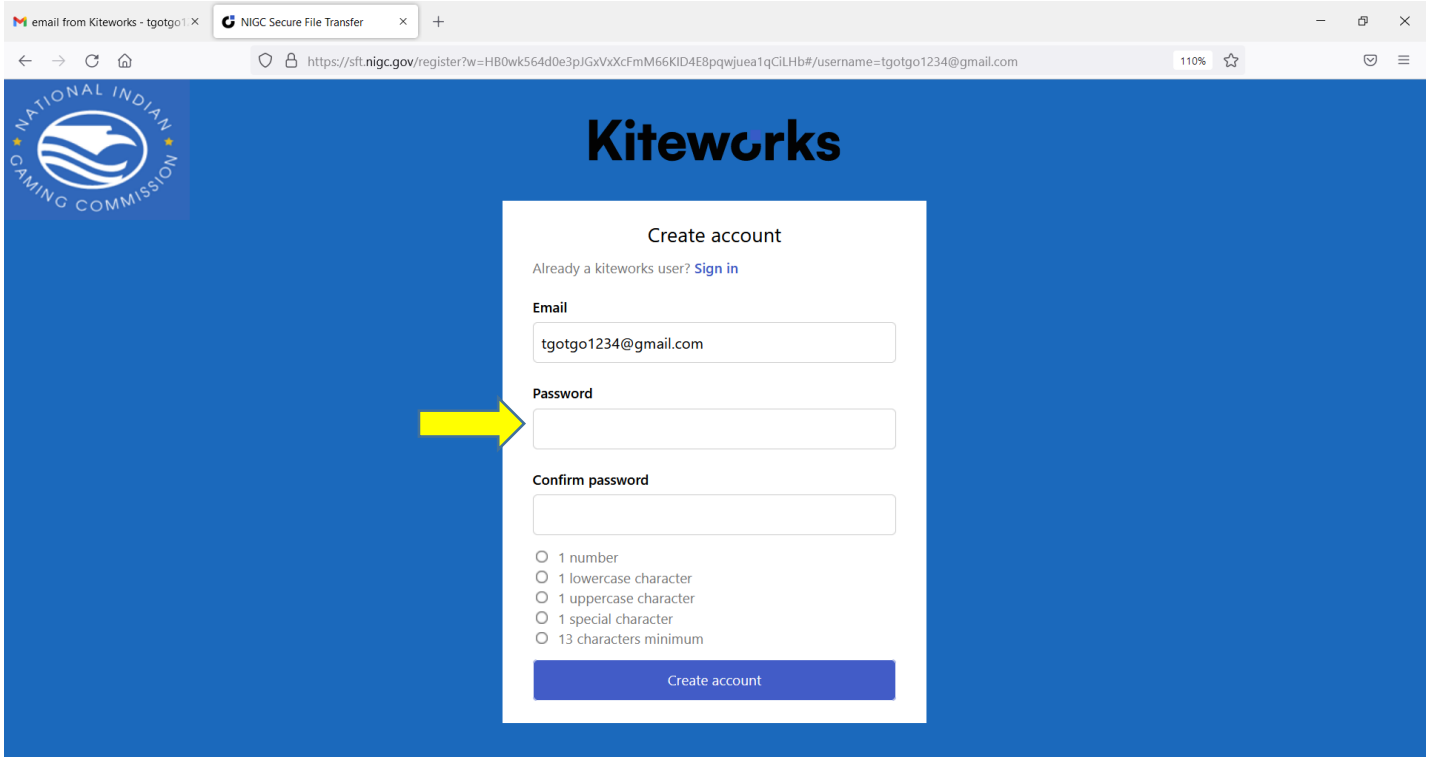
email from Kiteworks - tgotgo1 ×
NIGC Secure File Transfer ×
+

https://sft.nigc.gov/register?w=HB0wk564d0e3pJGxVxXcFmM66KlD4E8pqwjuea1qCiLHb#/username=tgotgo1234@gmail.com
110%

NATIONAL INDIAN GAMING COMMISSION

Kiteworks

Create account

Already a kiteworks user? Sign in

Email

tgotgo1234@gmail.com

Password

Confirm password

1 number
1 lowercase character
1 uppercase character
1 special character
13 characters minimum

Create account